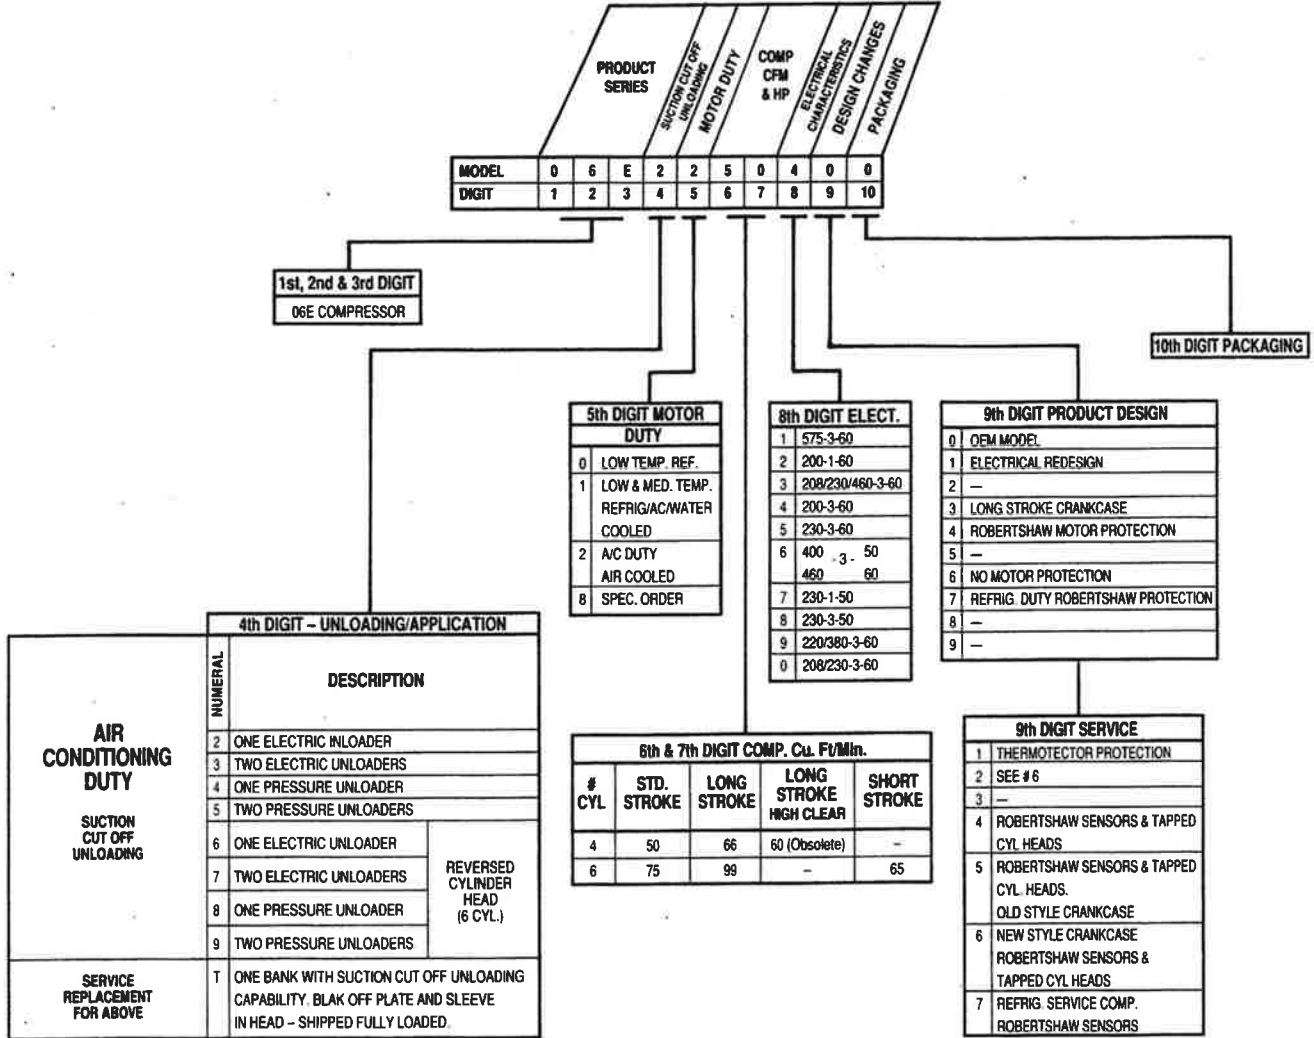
PRODUCT SERIES

SUCTION CUT OFF UNLOADING

MOTOR DUTY

COMP CFM & HP

ELECTRICAL CHARACTERISTICS

DESIGN CHANGES

PACKAGING

| MODEL | 0 | 6 | E | 2 | 2 | 5 | 0 | 4 | 0 | 0 |
|---|---|---|---|---|---|---|---|---|---|---|
| DIGIT | 1 | 2 | 3 | 4 | 5 | 6 | 7 | 8 | 9 | 10 |

1st, 2nd & 3rd DIGIT
06E COMPRESSOR

10th DIGIT PACKAGING

5th DIGIT MOTOR DUTY

| 0 | LOW TEMP. REF. |
|---|---|
| 1 | LOW & MED. TEMP. REFRIG/AC/WATER COOLED |
| 2 | A/C DUTY AIR COOLED |
| 8 | SPEC. ORDER |

8th DIGIT ELECT.

| 1 | 575-3-60 |
|---|---|
| 2 | 200-1-60 |
| 3 | 208/230/460-3-60 |
| 4 | 200-3-60 |
| 5 | 230-3-60 |
| 6 | 400 -3- 50 / 460 60 |
| 7 | 230-1-50 |
| 8 | 230-3-50 |
| 9 | 220/380-3-60 |
| 0 | 208/230-3-60 |

9th DIGIT PRODUCT DESIGN

| 0 | OEM MODEL |
|---|---|
| 1 | ELECTRICAL REDESIGN |
| 2 | — |
| 3 | LONG STROKE CRANKCASE |
| 4 | ROBERTSHAW MOTOR PROTECTION |
| 5 | — |
| 6 | NO MOTOR PROTECTION |
| 7 | REFRIG. DUTY ROBERTSHAW PROTECTION |
| 8 | — |
| 9 | — |

4th DIGIT – UNLOADING/APPLICATION

| | NUMERAL | DESCRIPTION | |
|---|---|---|---|
| AIR CONDITIONING DUTY SUCTION CUT OFF UNLOADING | 2 | ONE ELECTRIC INLOADER | |
| | 3 | TWO ELECTRIC UNLOADERS | |
| | 4 | ONE PRESSURE UNLOADER | |
| | 5 | TWO PRESSURE UNLOADERS | |
| | 6 | ONE ELECTRIC UNLOADER | REVERSED CYLINDER HEAD (6 CYL.) |
| | 7 | TWO ELECTRIC UNLOADERS | |
| | 8 | ONE PRESSURE UNLOADER | |
| | 9 | TWO PRESSURE UNLOADERS | |
| SERVICE REPLACEMENT FOR ABOVE | T | ONE BANK WITH SUCTION CUT OFF UNLOADING CAPABILITY. BLAK OFF PLATE AND SLEEVE IN HEAD – SHIPPED FULLY LOADED. | |

6th & 7th DIGIT COMP. Cu. Ft/Min.

| # CYL | STD. STROKE | LONG STROKE | LONG STROKE HIGH CLEAR | SHORT STROKE |
|---|---|---|---|---|
| 4 | 50 | 66 | 60 (Obsolete) | – |
| 6 | 75 | 99 | – | 65 |

9th DIGIT SERVICE

| 1 | THERMOTECTOR PROTECTION |
|---|---|
| 2 | SEE # 6 |
| 3 | — |
| 4 | ROBERTSHAW SENSORS & TAPPED CYL HEADS |
| 5 | ROBERTSHAW SENSORS & TAPPED CYL. HEADS. OLD STYLE CRANKCASE |
| 6 | NEW STYLE CRANKCASE ROBERTSHAW SENSORS & TAPPED CYL HEADS |
| 7 | REFRIG. SERVICE COMP. ROBERTSHAW SENSORS |